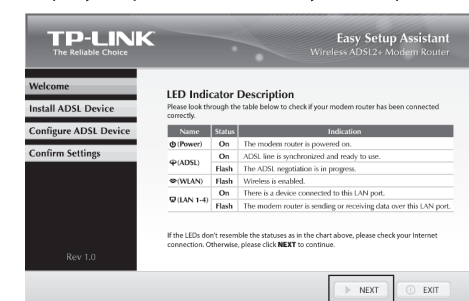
TP-LINK
The Reliable Choice

Easy Setup Assistant
Wireless ADSL2+ Modem Router

Welcome
Install ADSL Device
Configure ADSL Device
Confirm Settings

Rev 1.0

LED Indicator Description
Please look through the table below to check if your modem router has been connected correctly.

| Name | Status | Indication |
|---|---|---|
| (Power) | On | The modem router is powered on. |
| (ADSL) | On | ADSL line is synchronized and ready to use. |
| | Flash | The ADSL negotiation is in progress. |
| (WLAN) | Flash | Wireless is enabled. |
| (LAN 1-4) | On | There is a device connected to this LAN port. |
| | Flash | The modem router is sending or receiving data over this LAN port. |

If the LEDs don't resemble the statuses as in the chart above, please check your Internet connection. Otherwise, please click NEXT to continue.

NEXT
EXIT